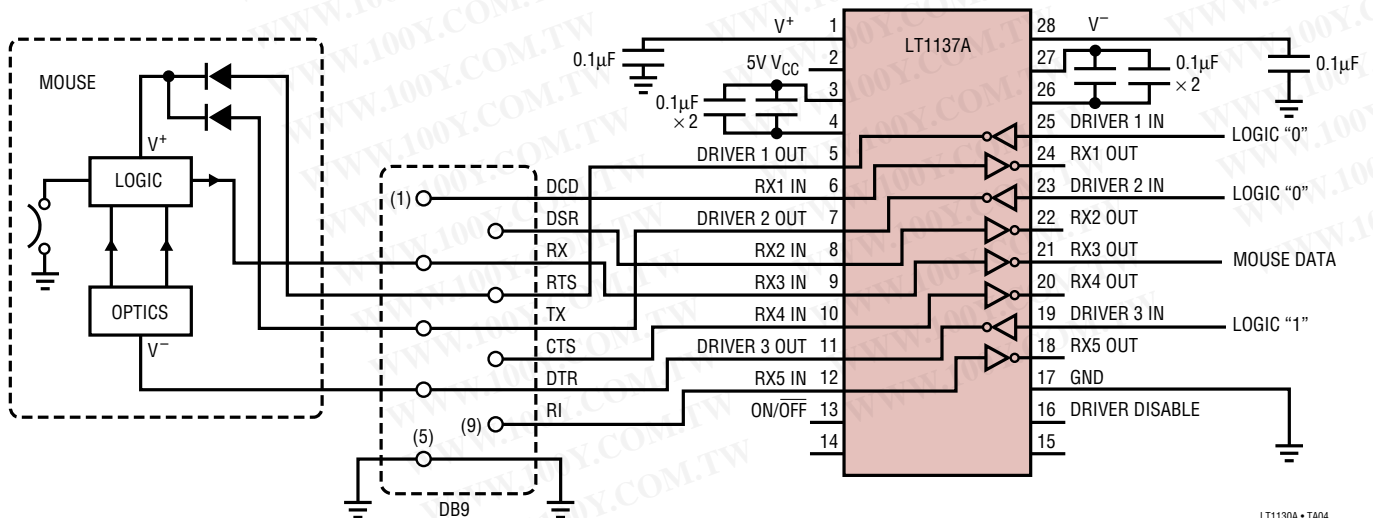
MOUSE

$V^+$

LOGIC

OPTICS

$V^-$

(1)

DCD

DSR

RX

RTS

TX

CTS

DTR

RI

(9)

(5)

DB9

0.1μF

$V^+$ 1

5V $V_{CC}$ 2

0.1μF
×2

3

4

DRIVER 1 OUT 5

RX1 IN 6

DRIVER 2 OUT 7

RX2 IN 8

RX3 IN 9

RX4 IN 10

DRIVER 3 OUT 11

RX5 IN 12

ON/$\overline{OFF}$ 13

14

LT1137A

28 $V^-$

27

26

0.1μF
×2

0.1μF

25 DRIVER 1 IN

LOGIC "0"

24 RX1 OUT

23 DRIVER 2 IN

LOGIC "0"

22 RX2 OUT

21 RX3 OUT

MOUSE DATA

20 RX4 OUT

19 DRIVER 3 IN

LOGIC "1"

18 RX5 OUT

17 GND

16 DRIVER DISABLE

15

LT1130A • TA04

WWW.100Y.COM.TW